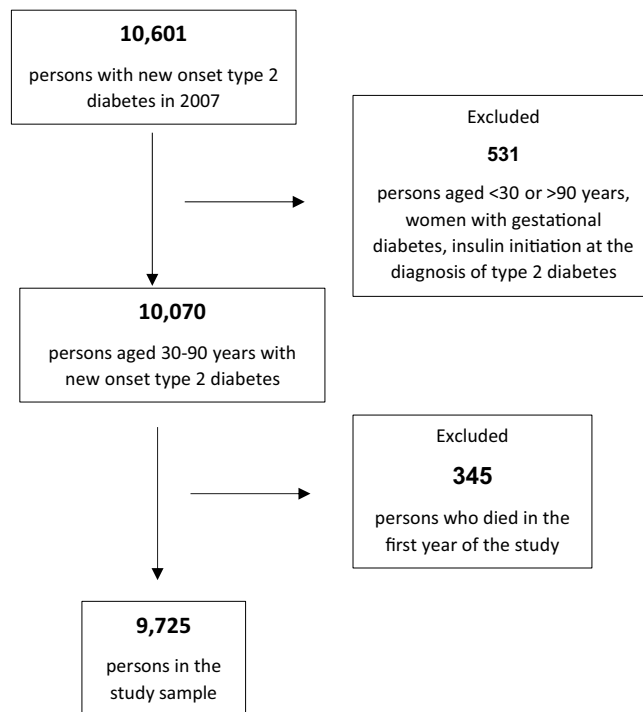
**10,601**

persons with new onset type 2 diabetes in 2007

Excluded

**531**

persons aged <30 or >90 years, women with gestational diabetes, insulin initiation at the diagnosis of type 2 diabetes

**10,070**

persons aged 30-90 years with new onset type 2 diabetes

Excluded

**345**

persons who died in the first year of the study

**9,725**

persons in the study sample